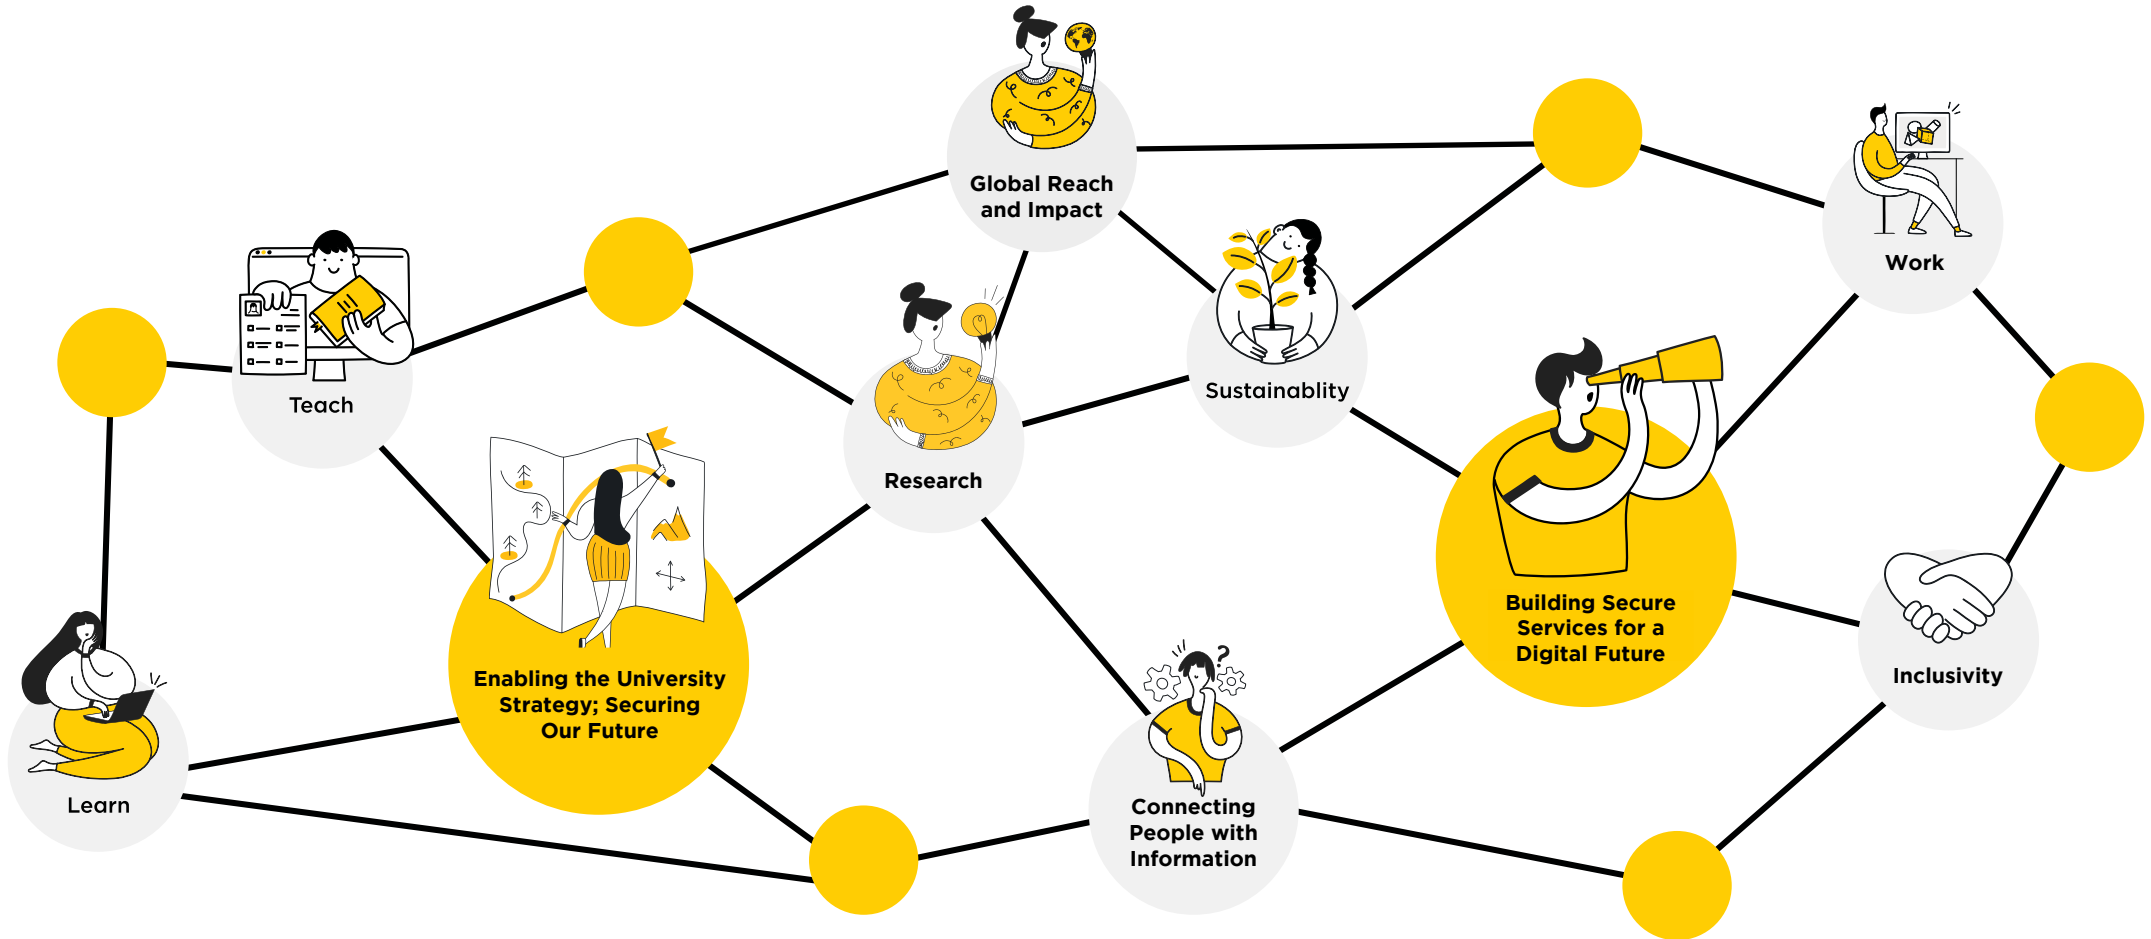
Global Reach and Impact

Work

Teach

Research

Sustainablity

Building Secure Services for a Digital Future

Enabling the University Strategy; Securing Our Future

Inclusivity

Learn

Connecting People with Information